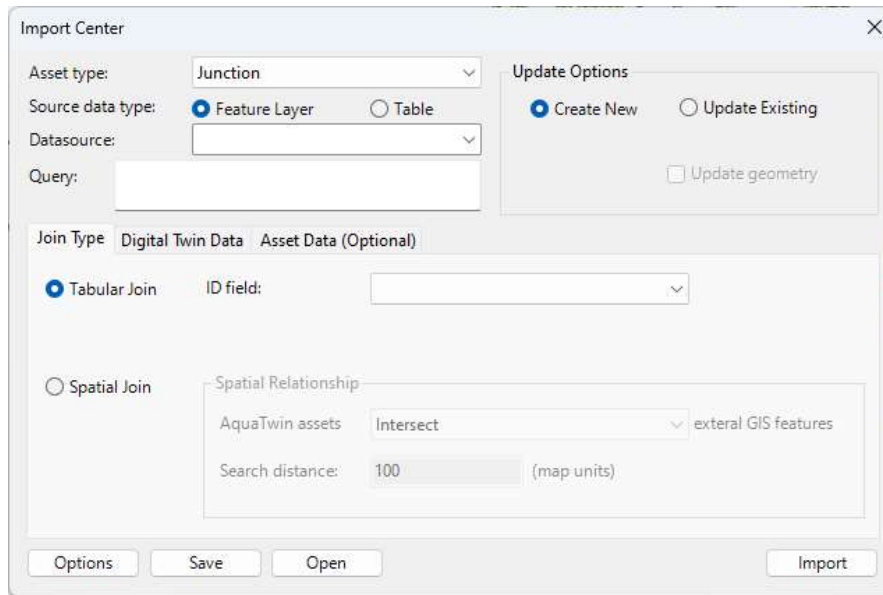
Import Center

Asset type: Junction

Source data type: Feature Layer Table

Datasource:

Query:

Update Options

Create New Update Existing

Update geometry

Join Type Digital Twin Data Asset Data (Optional)

Tabular Join ID field:

Spatial Join

Spatial Relationship

AquaTwin assets Intersect exteral GIS features

Search distance: 100 (map units)

Options Save Open Import